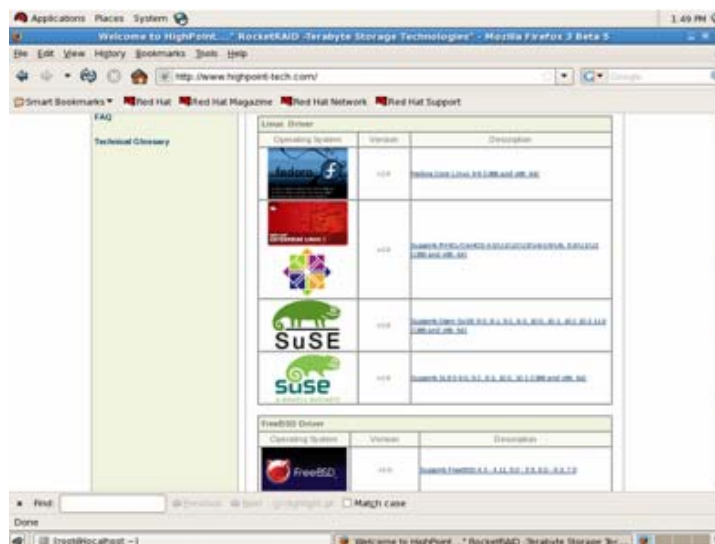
Applications Places System 1:49 PM

Welcome to HighPoint...' RocketRAID -Terabyte Storage Technologies' - Mozilla Firefox 3 Beta 5

File Edit View History Bookmarks Tools Help

http://www.highpoint-tech.com/

Smart Bookmarks ▾ Red Hat Red Hat Magazine Red Hat Network Red Hat Support

FAQ

Technical Glossary

Linux Driver

| Operating System | Version | Description |
|---|---|---|
| fedora | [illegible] | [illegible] |
| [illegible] | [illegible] | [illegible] |
| SuSE | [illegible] | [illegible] |
| suse | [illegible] | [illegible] |

FreeBSD Driver

| Operating System | Version | Description |
|---|---|---|
| FreeBSD | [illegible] | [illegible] |

Find: Previous Next Highlight all Match case

Done

[root@localhost ~] Welcome to HighPoint...' RocketRAID -Terabyte Storage Te...